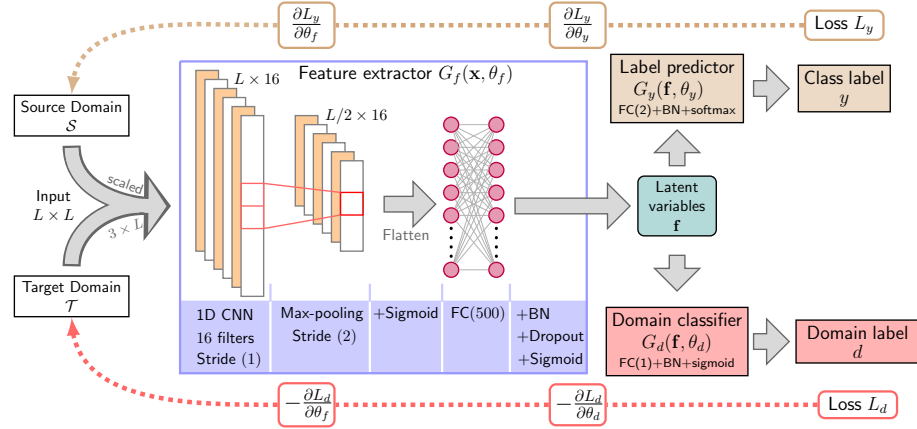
$\frac{\partial L_y}{\partial \theta_f}$

$\frac{\partial L_y}{\partial \theta_y}$

Loss $L_y$

Source Domain
$\mathcal{S}$

Feature extractor $G_f(\mathbf{x}, \theta_f)$

$L \times 16$

$L/2 \times 16$

Label predictor
$G_y(\mathbf{f}, \theta_y)$
FC(2)+BN+softmax

Class label
$y$

Input
$L \times L$

scaled

$3 \times L$

Flatten

Latent variables
$\mathbf{f}$

Target Domain
$\mathcal{T}$

| 1D CNN 16 filters Stride (1) | Max-pooling Stride (2) | +Sigmoid | FC(500) | +BN +Dropout +Sigmoid |
|---|---|---|---|---|

Domain classifier
$G_d(\mathbf{f}, \theta_d)$
FC(1)+BN+sigmoid

Domain label
$d$

$-\frac{\partial L_d}{\partial \theta_f}$

$-\frac{\partial L_d}{\partial \theta_d}$

Loss $L_d$